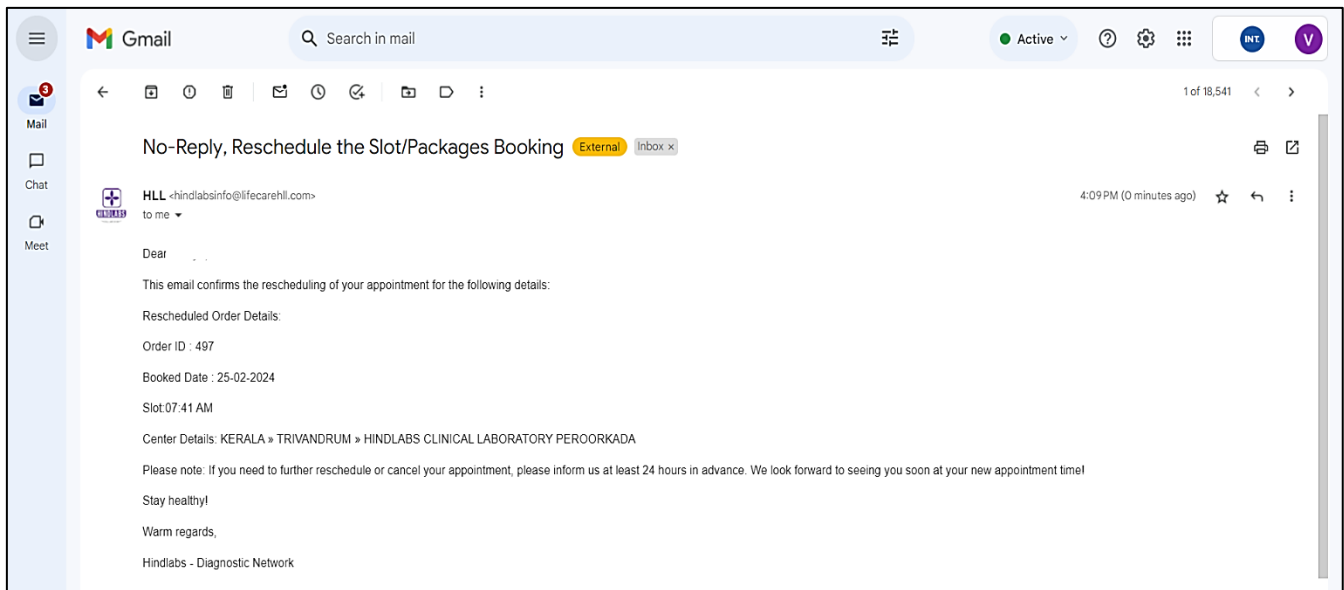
Gmail

Search in mail

Active

INT

V

3

Mail

Chat

Meet

1 of 18,541

No-Reply, Reschedule the Slot/Packages Booking External Inbox ×

HINDLABS

HLL <hindlabsinfo@lifecarehll.com>

to me

4:09 PM (0 minutes ago)

Dear

This email confirms the rescheduling of your appointment for the following details:

Rescheduled Order Details:

Order ID : 497

Booked Date : 25-02-2024

Slot:07:41 AM

Center Details: KERALA » TRIVANDRUM » HINDLABS CLINICAL LABORATORY PEROORKADA

Please note: If you need to further reschedule or cancel your appointment, please inform us at least 24 hours in advance. We look forward to seeing you soon at your new appointment time!

Stay healthy!

Warm regards,

Hindlabs - Diagnostic Network